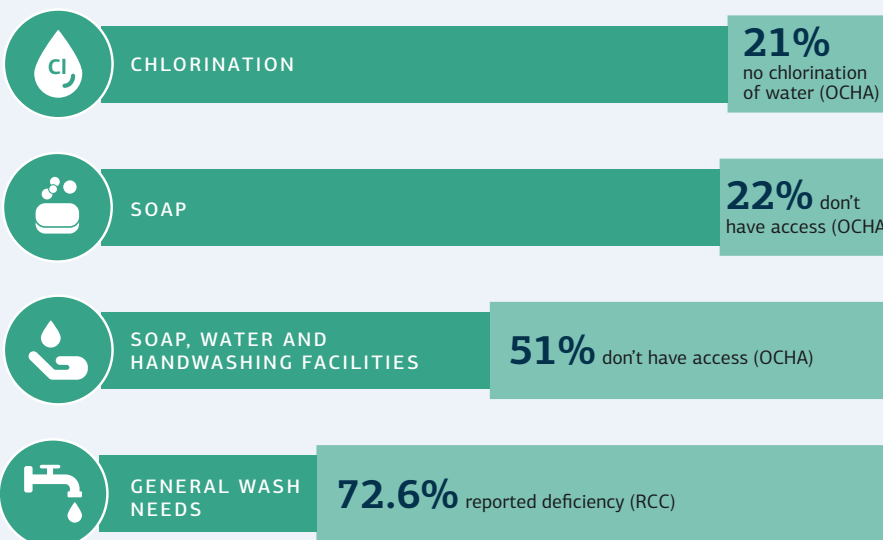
Cl

CHLORINATION

21% no chlorination of water (OCHA)

SOAP

22% don't have access (OCHA

SOAP, WATER AND HANDWASHING FACILITIES

51% don't have access (OCHA)

GENERAL WASH NEEDS

72.6% reported deficiency (RCC)